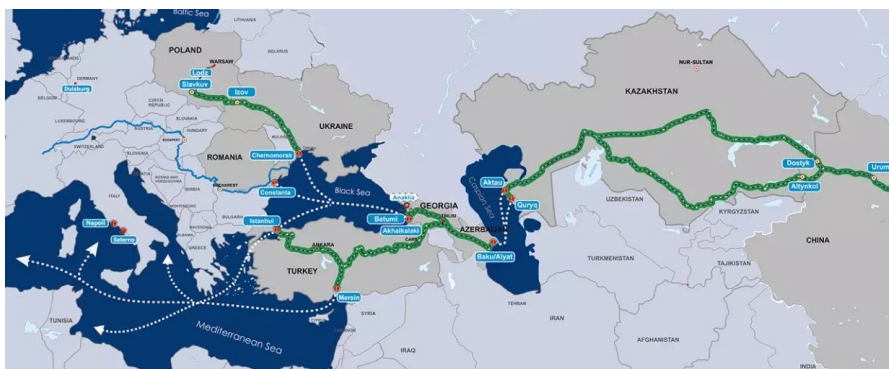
Baltic Sea
LITHUANIA
POLAND
WARSAW
BELARUS
Lodz
Slavkuv
Izov
GERMANY
Duisburg
BELGIUM
LUXEMBOURG
CZECH REPUBLIC
SLOVAKIA
AUSTRIA
HUNGARY
SWITZERLAND
MOLDOVA
UKRAINE
ROMANIA
BUCHAREST
Chernomorsk
SERBIA
BULGARIA
Constanta
ITALY
Napoli
Salerno
GREECE
Istanbul
Black Sea
Anaklia
Batumi
GEORGIA
TBILISI
Akhalkalaki
KARS
ANKARA
TURKEY
AZERBAIJAN
BAKU
Baku/Alyat
Aktau
Quryq
Caspian Sea
NUR-SULTAN
KAZAKHSTAN
UZBEKISTAN
TURKMENISTAN
KYRGYZSTAN
TAJIKISTAN
Dostyk
Altynkol
Urum
CHINA
Mersin
SYRIA
TUNISIA
Mediterranean Sea
IRAQ
IRAN
AFGHANISTAN
PAKISTAN
INDIA